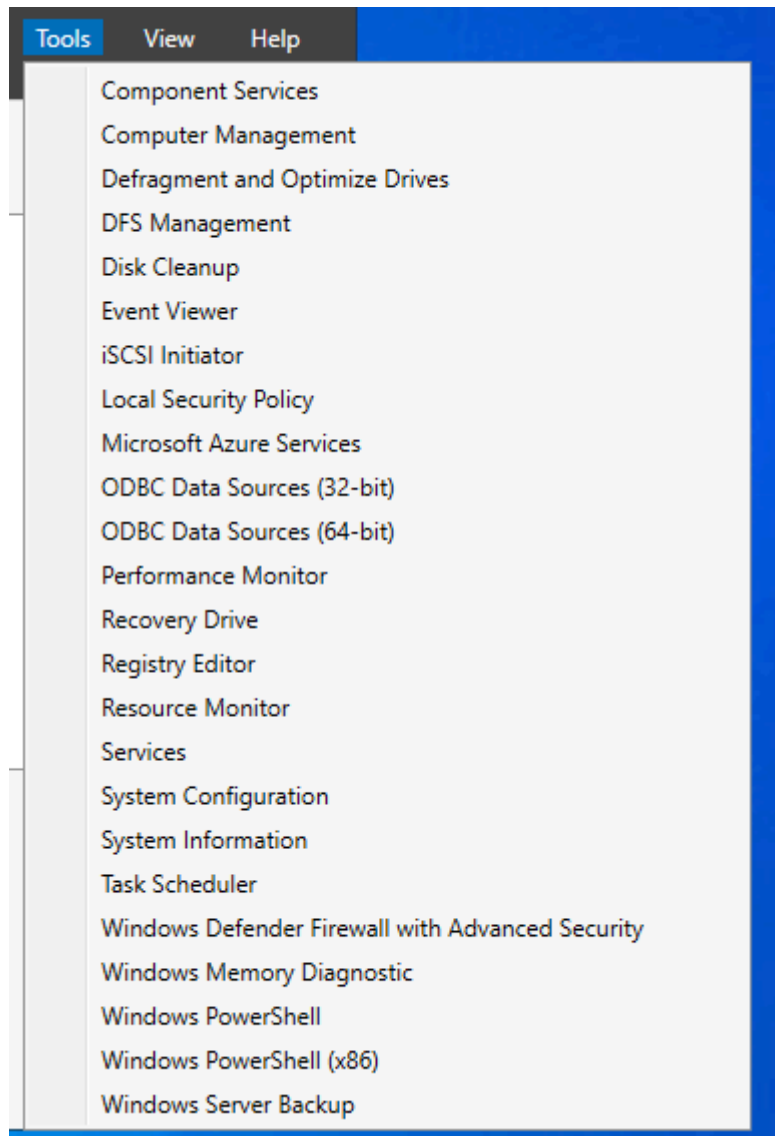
Tools View Help

Component Services
Computer Management
Defragment and Optimize Drives
DFS Management
Disk Cleanup
Event Viewer
iSCSI Initiator
Local Security Policy
Microsoft Azure Services
ODBC Data Sources (32-bit)
ODBC Data Sources (64-bit)
Performance Monitor
Recovery Drive
Registry Editor
Resource Monitor
Services
System Configuration
System Information
Task Scheduler
Windows Defender Firewall with Advanced Security
Windows Memory Diagnostic
Windows PowerShell
Windows PowerShell (x86)
Windows Server Backup